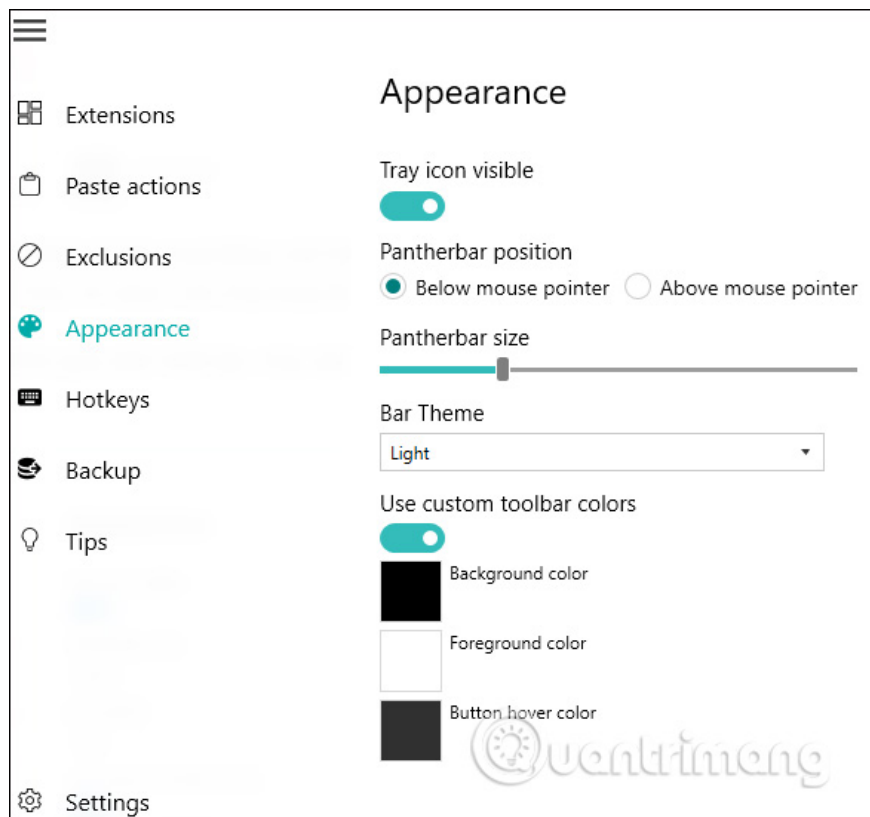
Extensions
Paste actions
Exclusions
Appearance
Hotkeys
Backup
Tips
Settings

Appearance

Tray icon visible

Pantherbar position
Below mouse pointer
Above mouse pointer

Pantherbar size

Bar Theme
Light

Use custom toolbar colors

Background color
Foreground color
Button hover color

Quantrimang